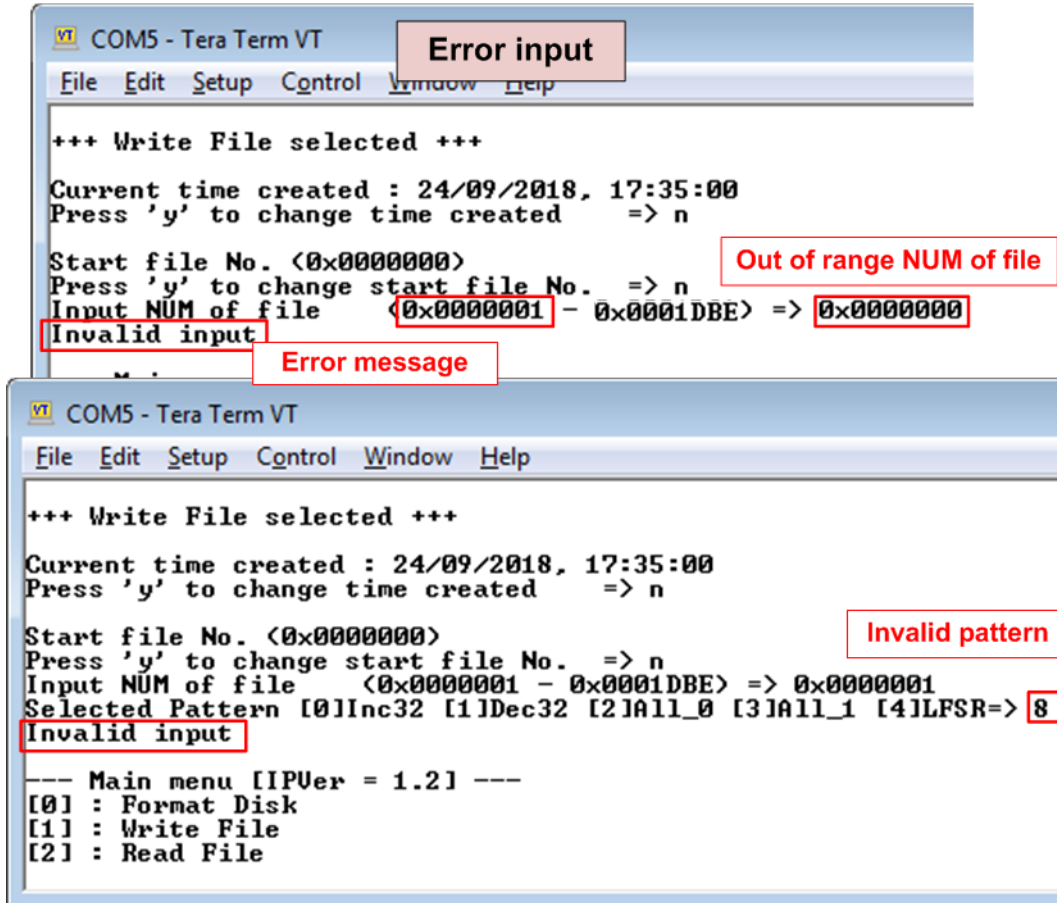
COM5 - Tera Term VT

Error input

File Edit Setup Control Window Help

+++ Write File selected +++

Current time created : 24/09/2018, 17:35:00
Press 'y' to change time created => n

Start file No. (0x0000000)
Press 'y' to change start file No. => n
Input NUM of file (0x0000001 - 0x0001DBE) => 0x0000000
Invalid input

Out of range NUM of file

Error message

COM5 - Tera Term VT

File Edit Setup Control Window Help

+++ Write File selected +++

Current time created : 24/09/2018, 17:35:00
Press 'y' to change time created => n

Start file No. (0x0000000)
Press 'y' to change start file No. => n
Input NUM of file (0x0000001 - 0x0001DBE) => 0x0000001
Selected Pattern [0]Inc32 [1]Dec32 [2]All_0 [3]All_1 [4]LFSR=> 8
Invalid input

Invalid pattern

--- Main menu [IPVer = 1.2] ---
[0] : Format Disk
[1] : Write File
[2] : Read File